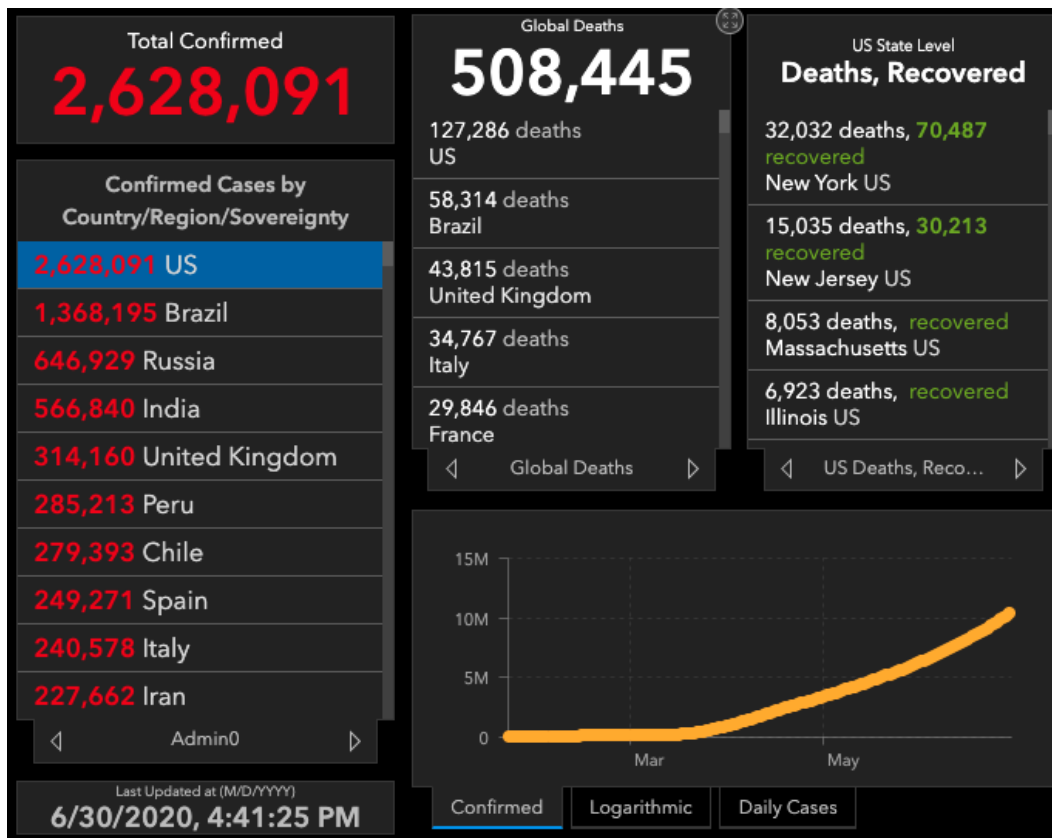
Total Confirmed
2,628,091

Confirmed Cases by Country/Region/Sovereignty
2,628,091 US
1,368,195 Brazil
646,929 Russia
566,840 India
314,160 United Kingdom
285,213 Peru
279,393 Chile
249,271 Spain
240,578 Italy
227,662 Iran
Admin0

Last Updated at (M/D/YYYY)
6/30/2020, 4:41:25 PM

Global Deaths
508,445
127,286 deaths US
58,314 deaths Brazil
43,815 deaths United Kingdom
34,767 deaths Italy
29,846 deaths France
Global Deaths

US State Level
Deaths, Recovered
32,032 deaths, 70,487 recovered New York US
15,035 deaths, 30,213 recovered New Jersey US
8,053 deaths, recovered Massachusetts US
6,923 deaths, recovered Illinois US
US Deaths, Reco...

15M
10M
5M
0
Mar
May

Confirmed
Logarithmic
Daily Cases